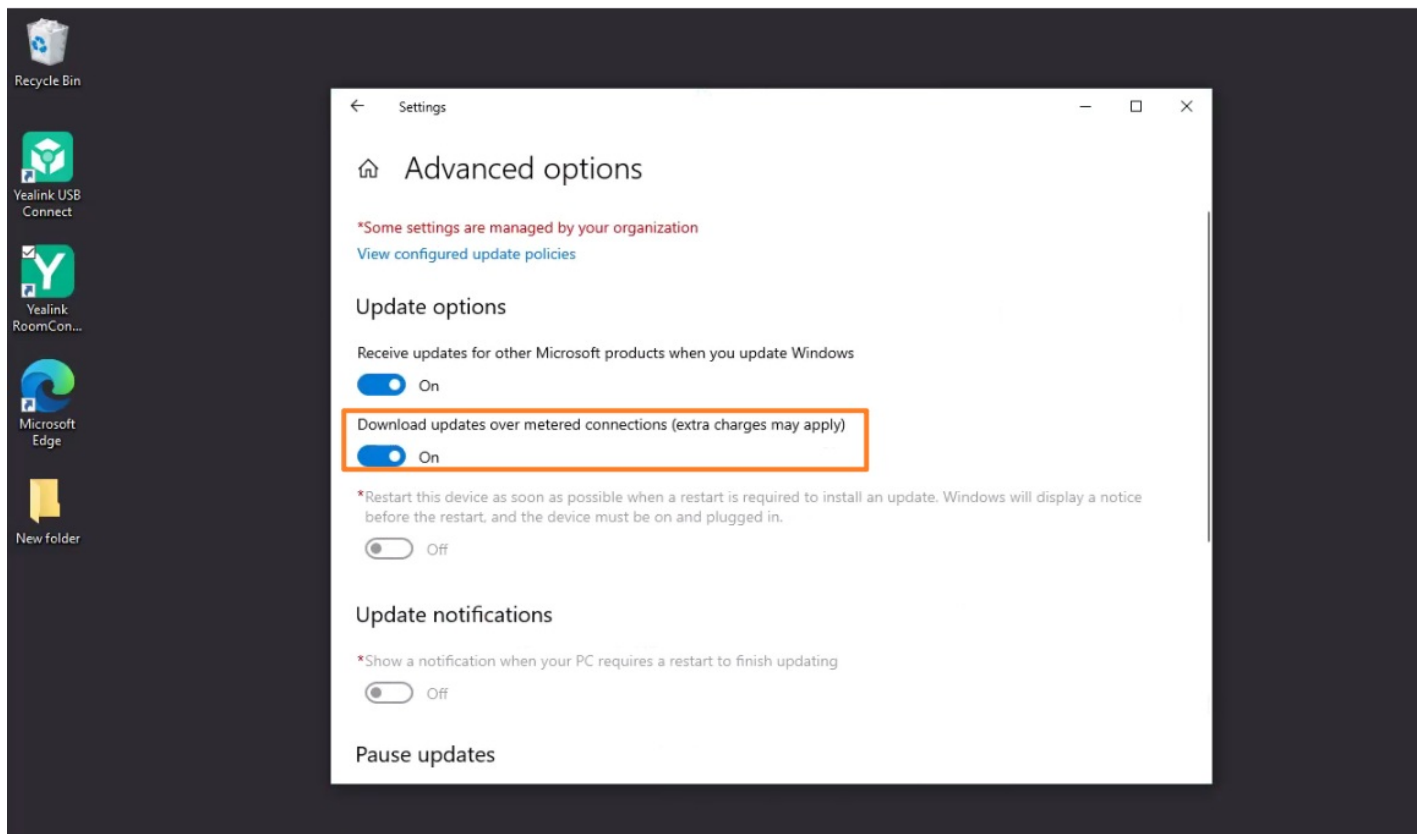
Recycle Bin

Yealink USB Connect

Yealink RoomCon...

Microsoft Edge

New folder

Settings

Advanced options

*Some settings are managed by your organization

View configured update policies

Update options

Receive updates for other Microsoft products when you update Windows

On

Download updates over metered connections (extra charges may apply)

On

*Restart this device as soon as possible when a restart is required to install an update. Windows will display a notice before the restart, and the device must be on and plugged in.

Off

Update notifications

*Show a notification when your PC requires a restart to finish updating

Off

Pause updates